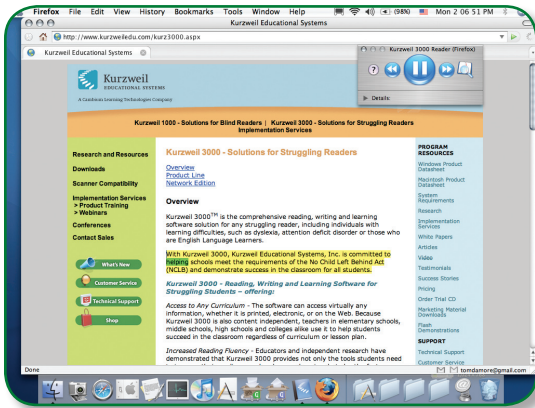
Firefox File Edit View History Bookmarks Tools Window Help (98%) Mon 2 06 51 PM

Kurzweil Educational Systems

http://www.kurzweiledu.com/kur3000.aspx

Kurzweil Educational Systems

Kurzweil 3000 Reader (Firefox)

Details:

Kurzweil EDUCATIONAL SYSTEMS

A Cambium Learning Technologies Company

Kurzweil 1000 - Solutions for Blind Readers | Kurzweil 3000 - Solutions for Struggling Readers Implementation Services

Research and Resources

Downloads

Scanner Compatibility

Implementation Services
> Product Training
> Webinars

Conferences

Contact Sales

What's New

Customer Service

Technical Support

Shop

Kurzweil 3000 - Solutions for Struggling Readers

Overview
Product Line
Network Edition

Overview

Kurzweil 3000$^{TM}$ is the comprehensive reading, writing and learning software solution for any struggling reader, including individuals with learning difficulties, such as dyslexia, attention deficit disorder or those who are English Language Learners.

With Kurzweil 3000, Kurzweil Educational Systems, Inc. is committed to helping schools meet the requirements of the No Child Left Behind Act (NCLB) and demonstrate success in the classroom for all students.

Kurzweil 3000 – Reading, Writing and Learning Software for Struggling Students – offering:

Access to Any Curriculum - The software can access virtually any information, whether it is printed, electronic, or on the Web. Because Kurzweil 3000 is also content independent, teachers in elementary schools, middle schools, high schools and colleges alike use it to help students succeed in the classroom regardless of curriculum or lesson plan.

Increased Reading Fluency - Educators and independent research have demonstrated that Kurzweil 3000 provides not only the tools students need

PROGRAM RESOURCES

Windows Product Datasheet

Macintosh Product Datasheet

System Requirements

Research

Implementation Services

White Papers

Articles

Video

Testimonials

Success Stories

Pricing

Order Trial CD

Marketing Material Downloads

Flash Demonstrations

SUPPORT

Technical Support

Customer Service

Done

tomdamore@gmail.com